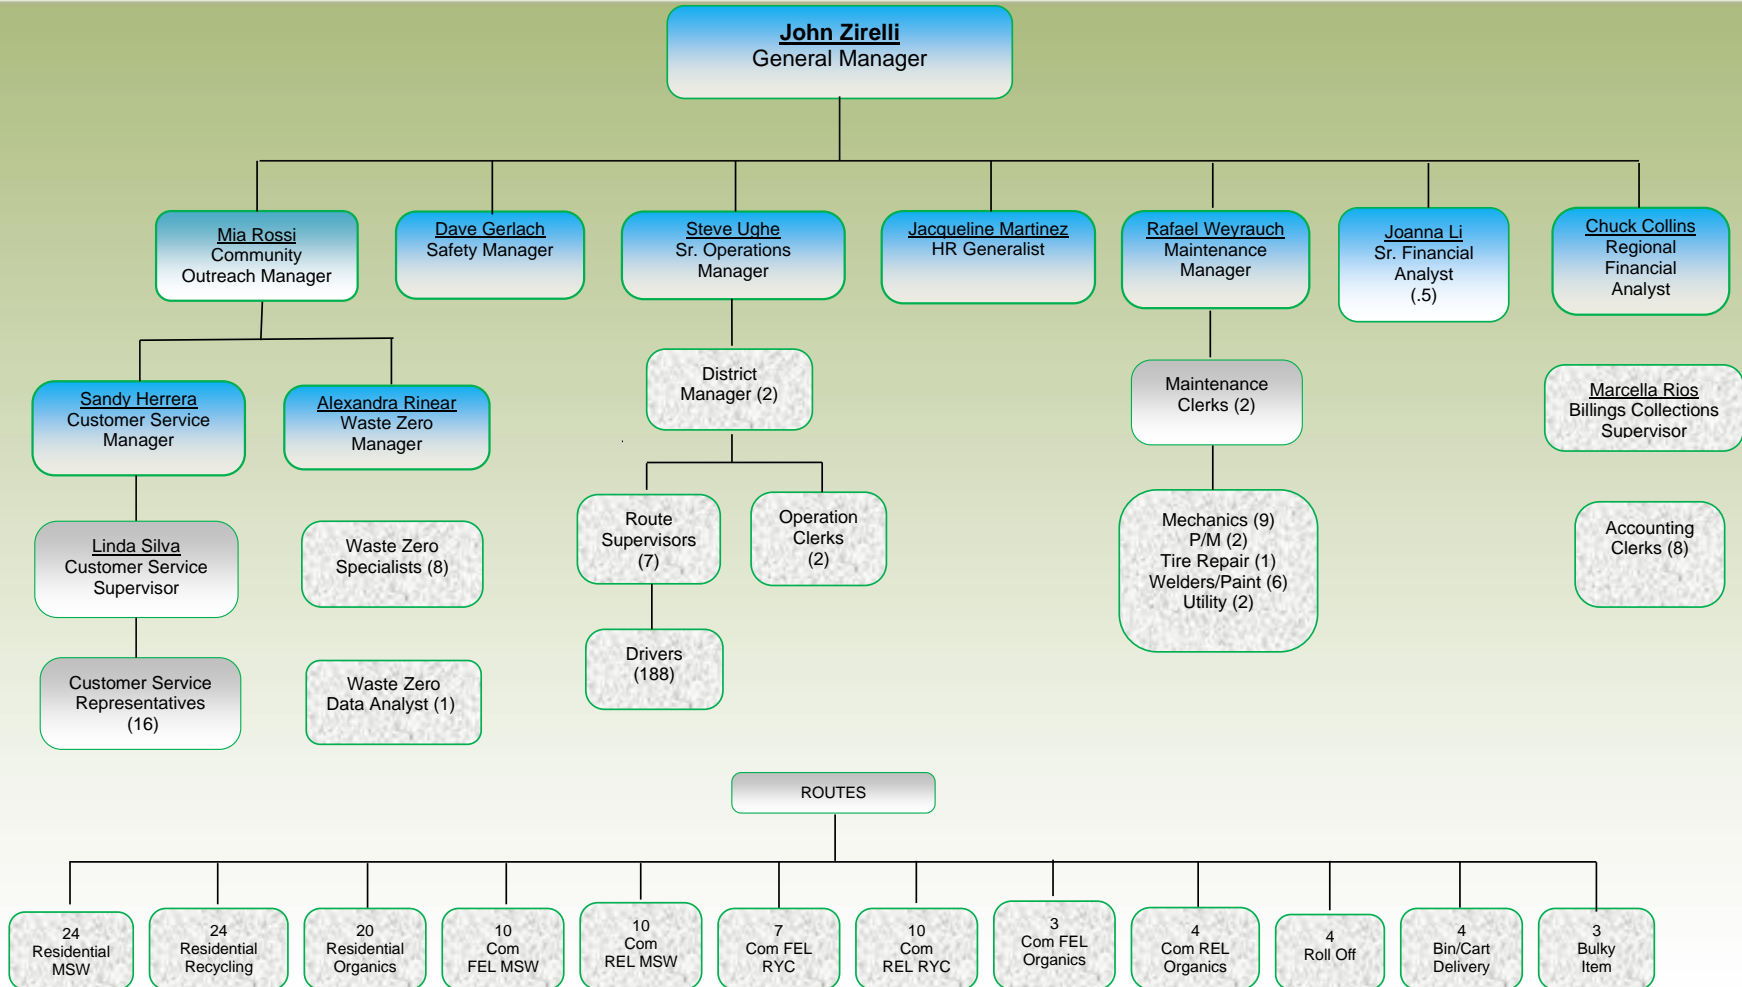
John Zirelli
General Manager

Mia Rossi
Community Outreach Manager

Dave Gerlach
Safety Manager

Steve Ughe
Sr. Operations Manager

Jacqueline Martinez
HR Generalist

Rafael Weyrauch
Maintenance Manager

Joanna Li
Sr. Financial Analyst (.5)

Chuck Collins
Regional Financial Analyst

Sandy Herrera
Customer Service Manager

Alexandra Rinear
Waste Zero Manager

District Manager (2)

Maintenance Clerks (2)

Marcella Rios
Billings Collections Supervisor

Linda Silva
Customer Service Supervisor

Waste Zero Specialists (8)

Route Supervisors (7)

Operation Clerks (2)

Mechanics (9)
P/M (2)
Tire Repair (1)
Welders/Paint (6)
Utility (2)

Accounting Clerks (8)

Customer Service Representatives (16)

Waste Zero Data Analyst (1)

Drivers (188)

ROUTES

24 Residential MSW

24 Residential Recycling

20 Residential Organics

10 Com FEL MSW

10 Com REL MSW

7 Com FEL RYC

10 Com REL RYC

3 Com FEL Organics

4 Com REL Organics

4 Roll Off

4 Bin/Cart Delivery

3 Bulky Item